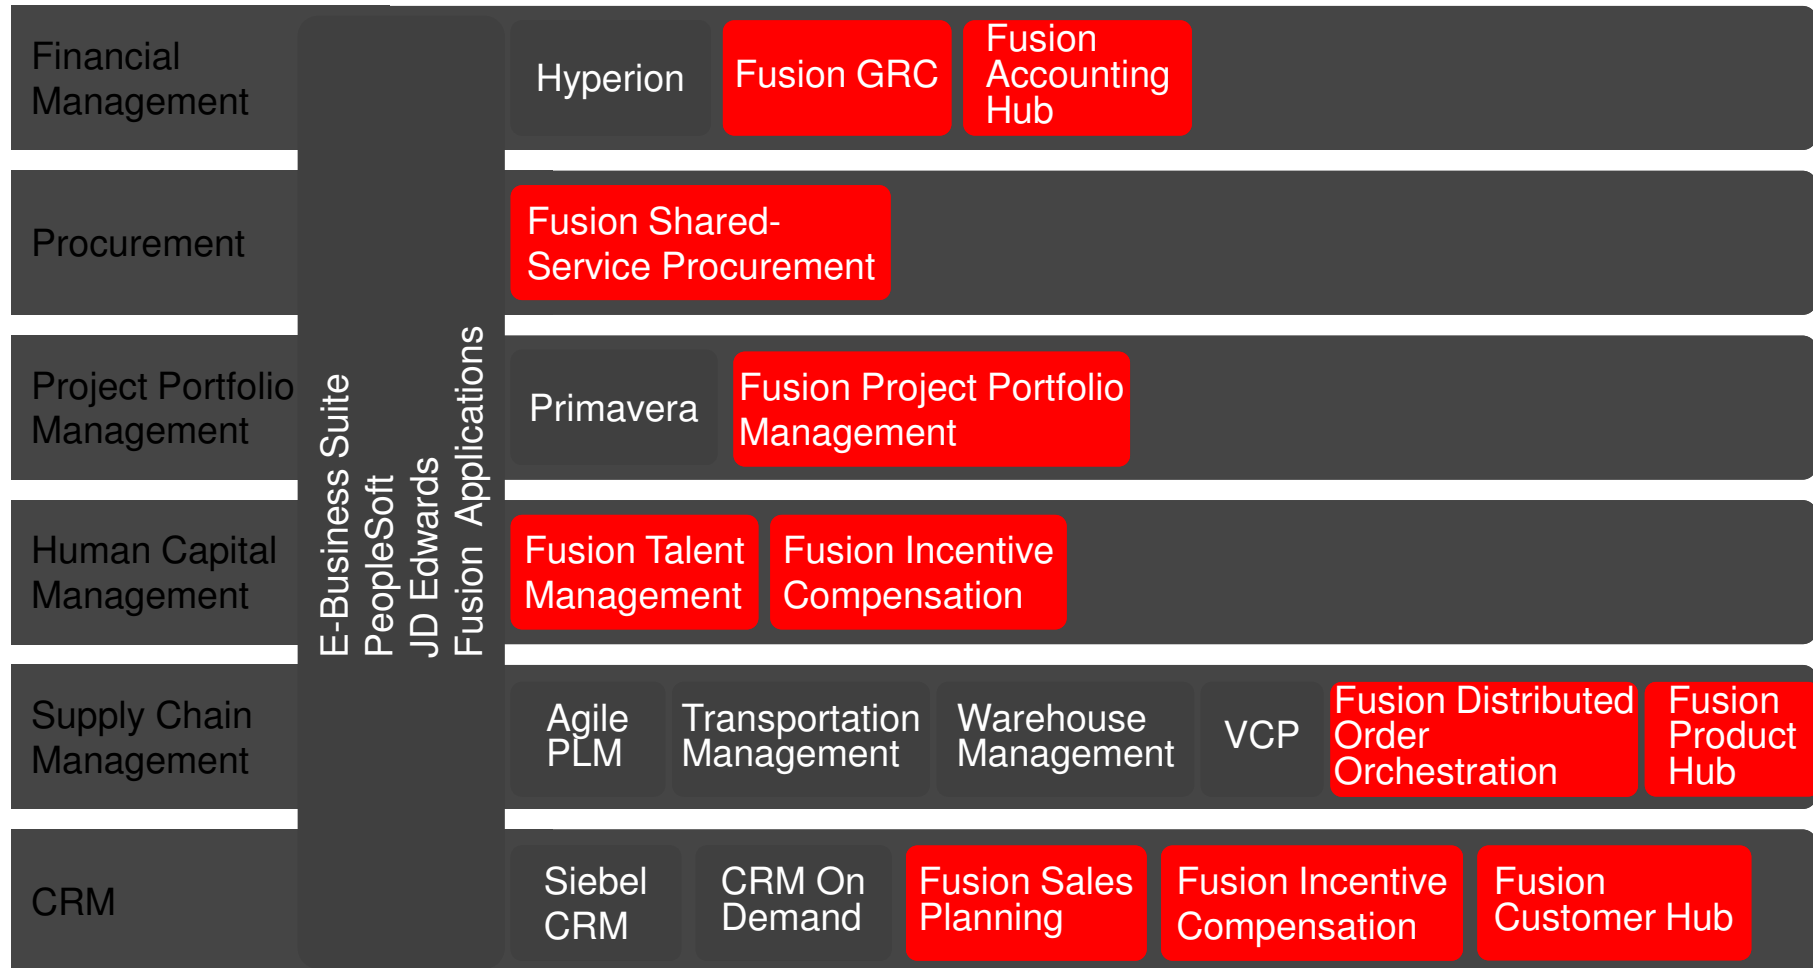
Financial Management

E-Business Suite
PeopleSoft
JD Edwards
Fusion Applications

Hyperion

Fusion GRC

Fusion Accounting Hub

Procurement

Fusion Shared-Service Procurement

Project Portfolio Management

Primavera

Fusion Project Portfolio Management

Human Capital Management

Fusion Talent Management

Fusion Incentive Compensation

Supply Chain Management

Agile PLM

Transportation Management

Warehouse Management

VCP

Fusion Distributed Order Orchestration

Fusion Product Hub

CRM

Siebel CRM

CRM On Demand

Fusion Sales Planning

Fusion Incentive Compensation

Fusion Customer Hub